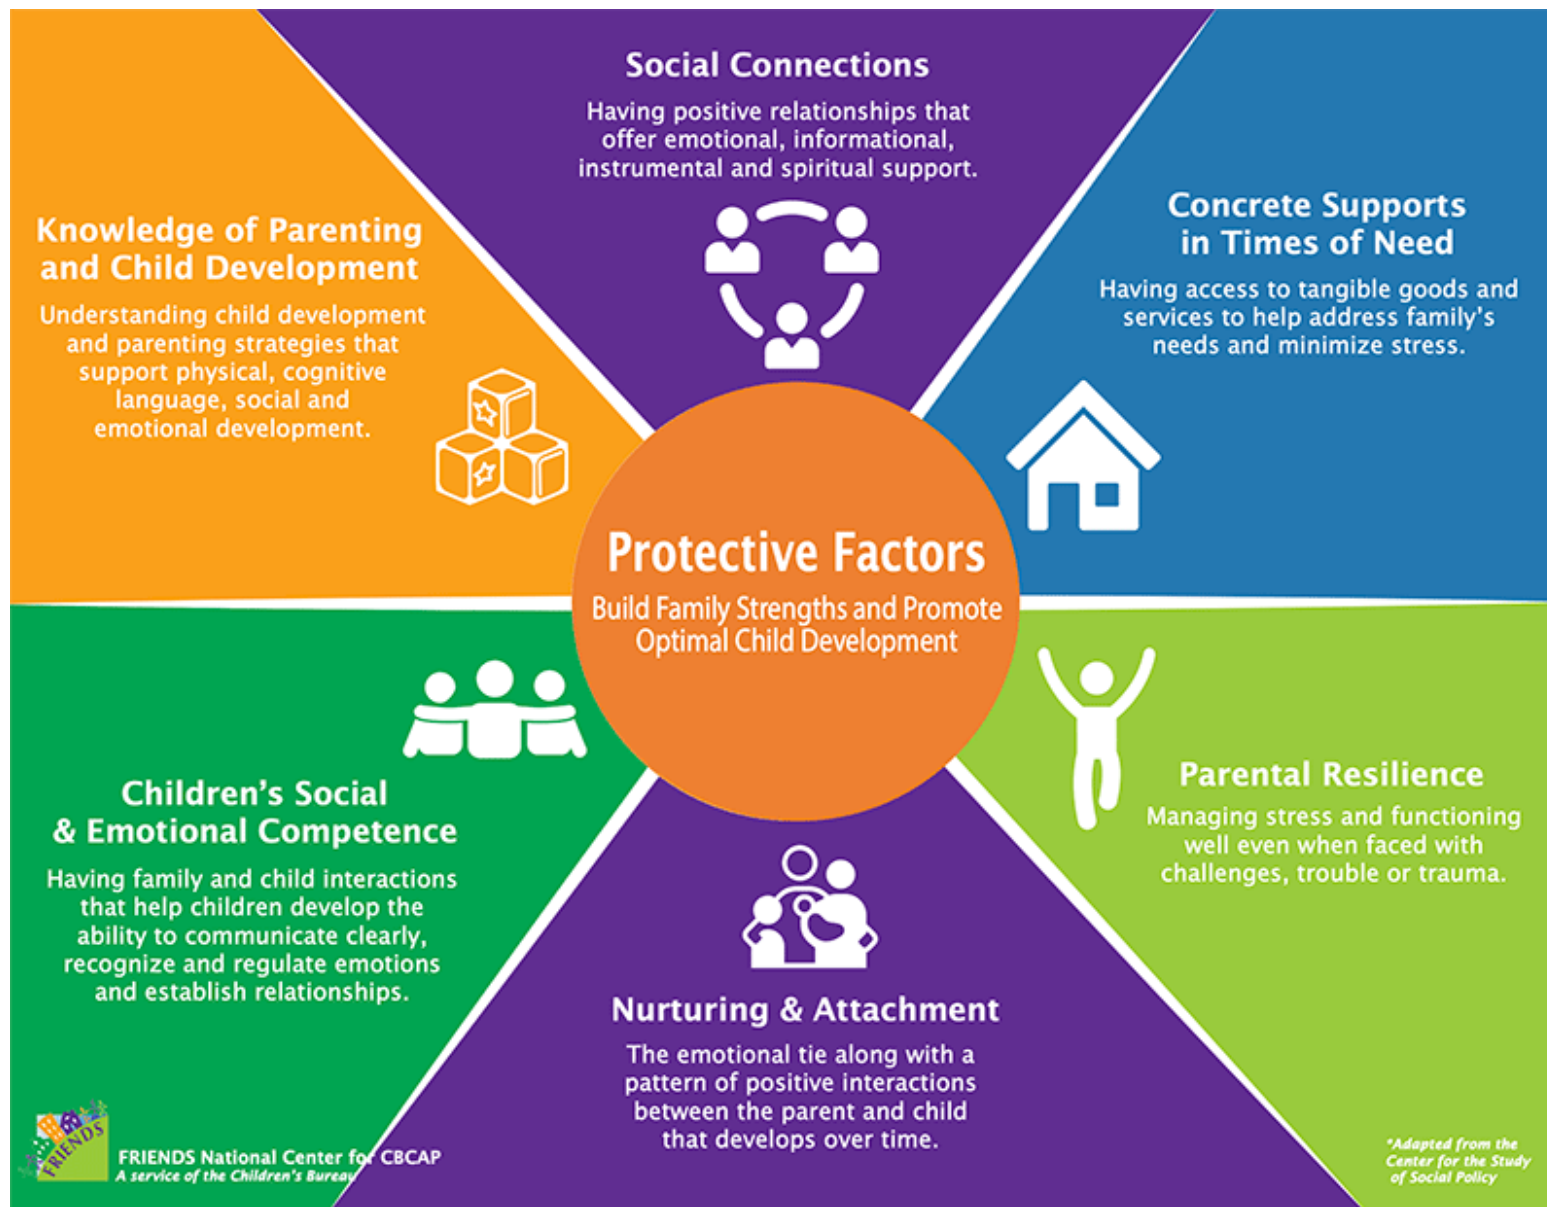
Social Connections

Having positive relationships that offer emotional, informational, instrumental and spiritual support.

Knowledge of Parenting and Child Development

Understanding child development and parenting strategies that support physical, cognitive language, social and emotional development.

Concrete Supports in Times of Need

Having access to tangible goods and services to help address family's needs and minimize stress.

Protective Factors

Build Family Strengths and Promote Optimal Child Development

Children's Social & Emotional Competence

Having family and child interactions that help children develop the ability to communicate clearly, recognize and regulate emotions and establish relationships.

Parental Resilience

Managing stress and functioning well even when faced with challenges, trouble or trauma.

Nurturing & Attachment

The emotional tie along with a pattern of positive interactions between the parent and child that develops over time.

FRIENDS

FRIENDS National Center for CBCAP
A service of the Children's Bureau

*Adapted from the Center for the Study of Social Policy